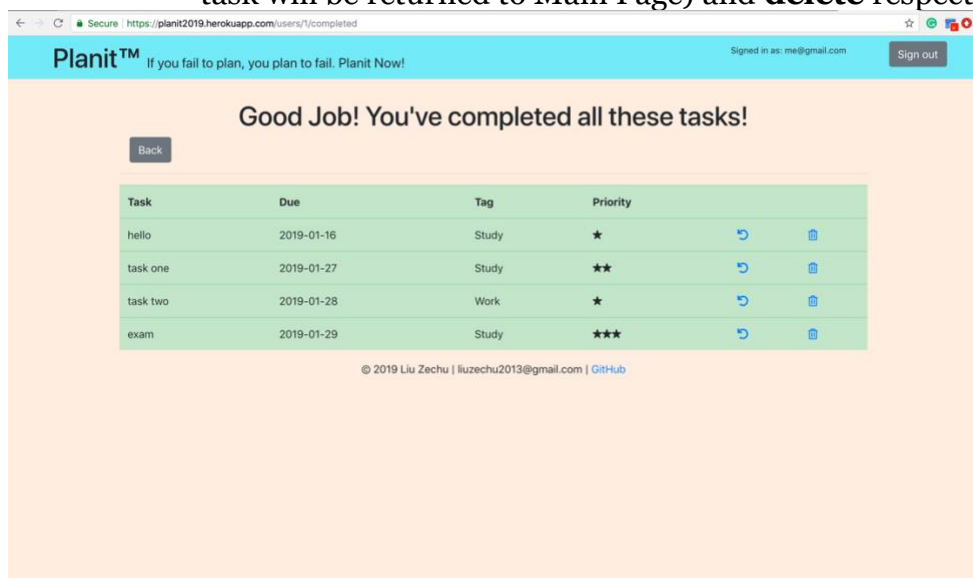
task will be returned to Main Page) and **delete** respect

Secure | https://planit2019.herokuapp.com/users/1/completed

Planit™ If you fail to plan, you plan to fail. Planit Now!

Signed in as: me@gmail.com

Sign out

Good Job! You've completed all these tasks!

Back

| Task | Due | Tag | Priority | | |
|---|---|---|---|---|---|
| hello | 2019-01-16 | Study | ★ | | |
| task one | 2019-01-27 | Study | ★★ | | |
| task two | 2019-01-28 | Work | ★ | | |
| exam | 2019-01-29 | Study | ★★★ | | |

© 2019 Liu Zechu | liuzechu2013@gmail.com | GitHub